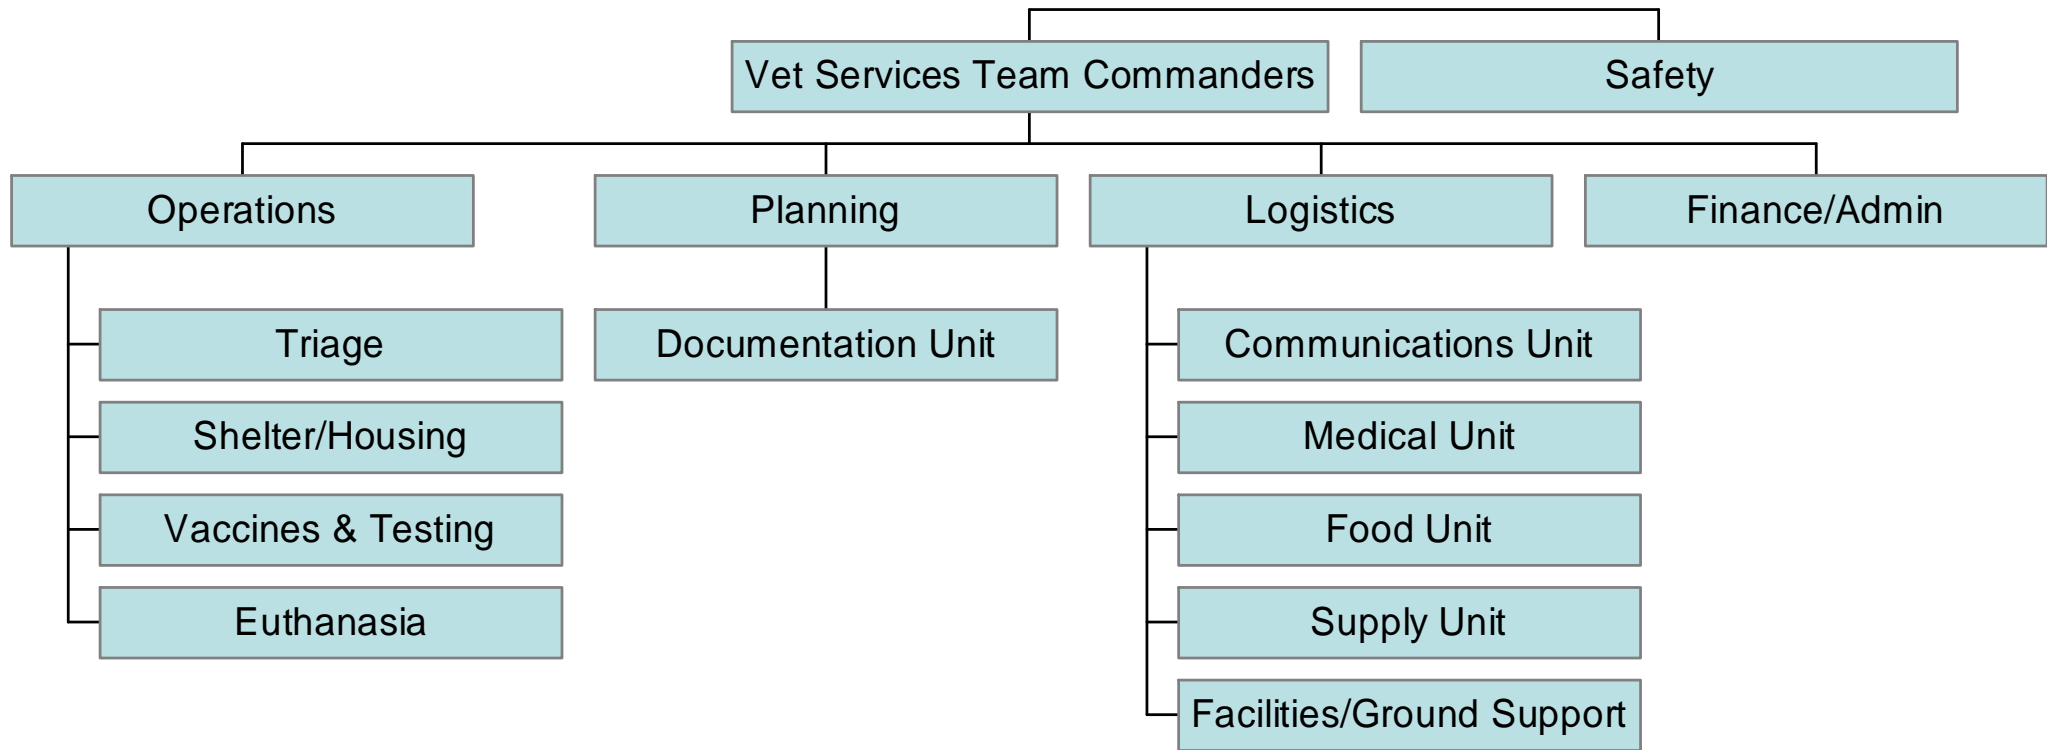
Vet Services Team Commanders
Safety

Operations
Triage
Shelter/Housing
Vaccines & Testing
Euthanasia

Planning
Documentation Unit

Logistics
Communications Unit
Medical Unit
Food Unit
Supply Unit
Facilities/Ground Support

Finance/Admin